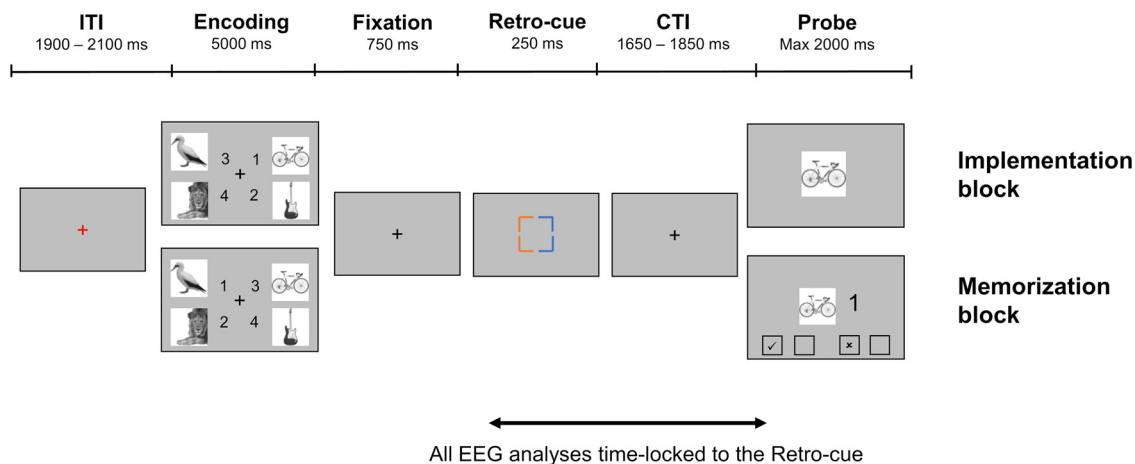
ITI
1900 – 2100 ms

Encoding
5000 ms

Fixation
750 ms

Retro-cue
250 ms

CTI
1650 – 1850 ms

Probe
Max 2000 ms

+

3 1
+
4 2

1 3
+
2 4

+

+

Implementation block

1

✓ ×

Memorization block

All EEG analyses time-locked to the Retro-cue